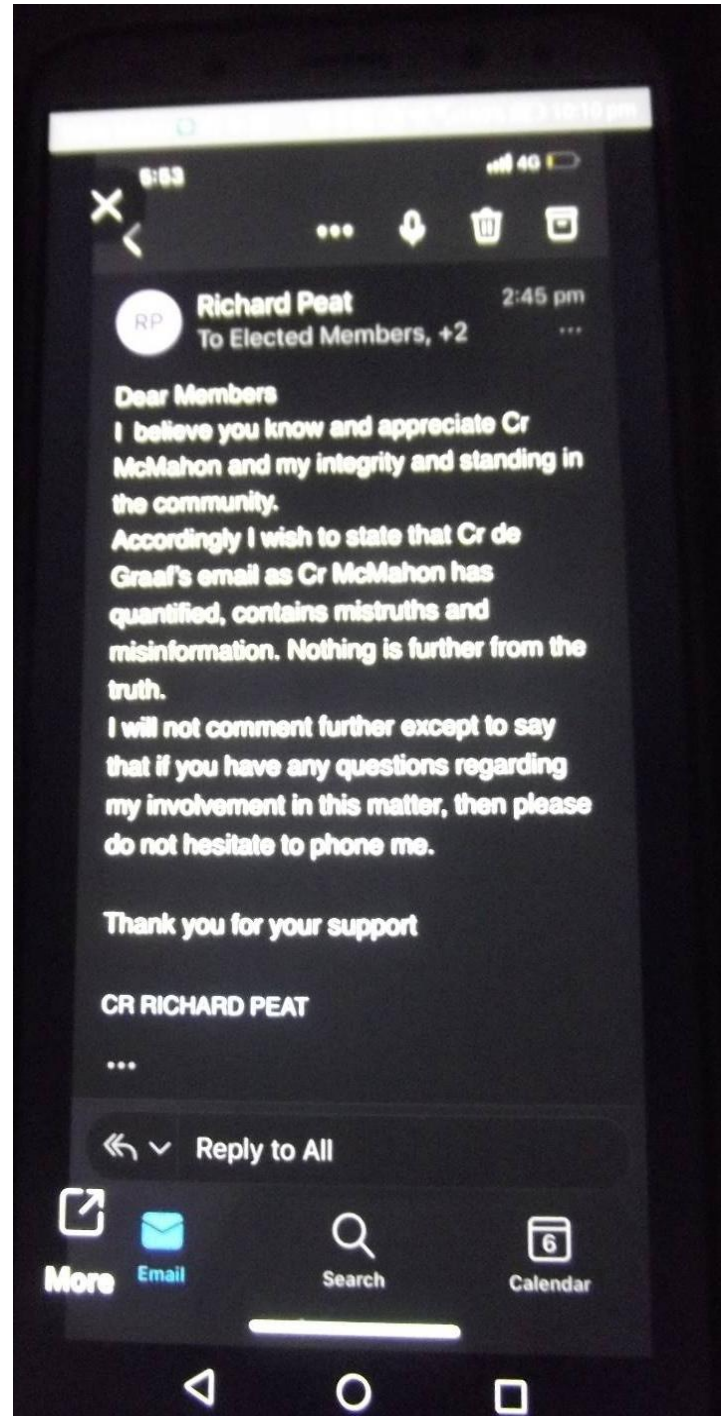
5:53

4G

Richard Peat
To Elected Members, +2

2:45 pm

RP

Dear Members
I believe you know and appreciate Cr McMahon and my integrity and standing in the community.
Accordingly I wish to state that Cr de Graaf's email as Cr McMahon has quantified, contains mistruths and misinformation. Nothing is further from the truth.
I will not comment further except to say that if you have any questions regarding my involvement in this matter, then please do not hesitate to phone me.

Thank you for your support

CR RICHARD PEAT

...

Reply to All

More

Email

Search

6
Calendar